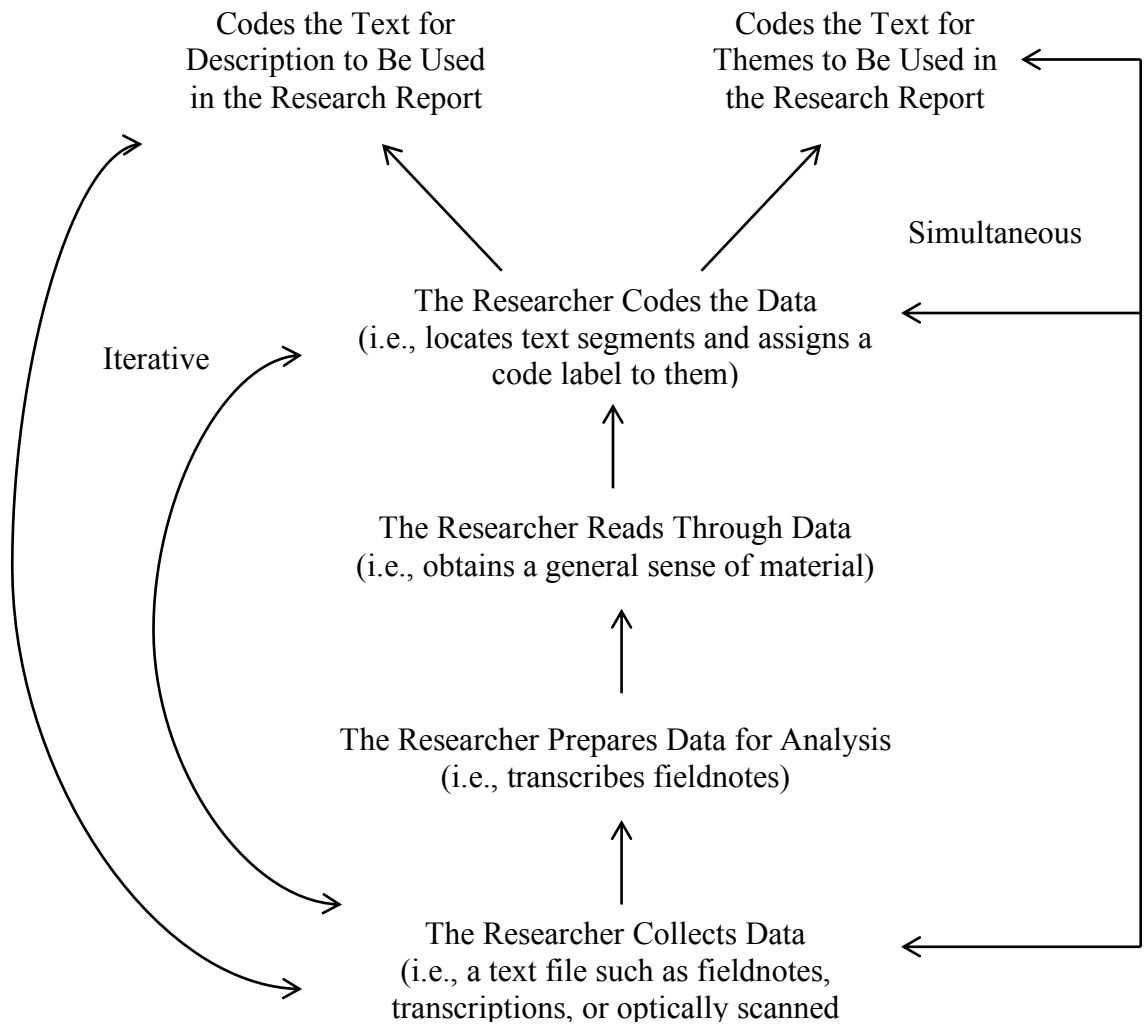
Codes the Text for Description to Be Used in the Research Report

Codes the Text for Themes to Be Used in the Research Report

Simultaneous

Iterative

The Researcher Codes the Data (i.e., locates text segments and assigns a code label to them)

The Researcher Reads Through Data (i.e., obtains a general sense of material)

The Researcher Prepares Data for Analysis (i.e., transcribes fieldnotes)

The Researcher Collects Data (i.e., a text file such as fieldnotes, transcriptions, or optically scanned